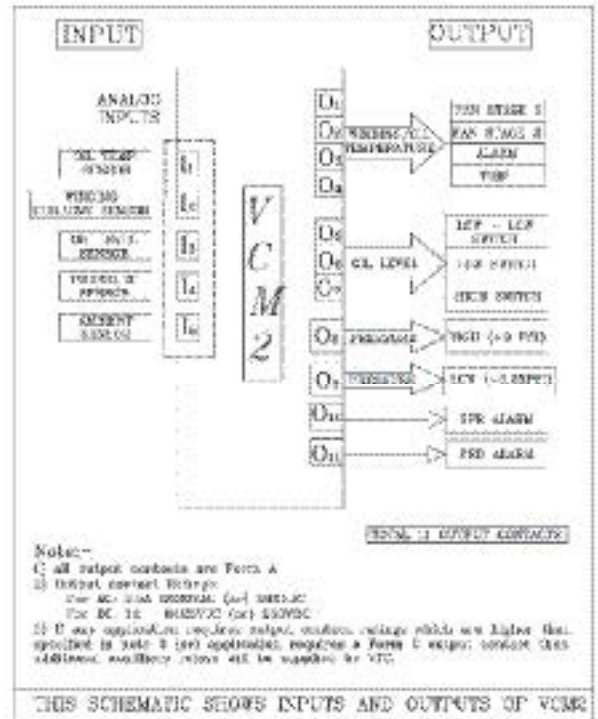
INPUT

OUTPUT

ANALOG INPUTS

OIL TEMP SENSOR

WINDING CURRENT SENSOR

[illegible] SENSOR

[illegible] SENSOR

AMBIENT SENSOR

$I_1$

$I_2$

$I_3$

$I_4$

$I_5$

V C M 2

$O_1$

$O_2$

$O_3$

$O_4$

WINDING/OIL TEMPERATURE

FAN STAGE 1

FAN STAGE 2

ALARM

TRIP

$O_5$

$O_6$

$O_7$

OIL LEVEL

LOW - LOW SWITCH

LOW SWITCH

HIGH SWITCH

$O_8$

PRESSURE

HIGH (+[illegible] PSI)

$O_9$

PRESSURE

LOW (-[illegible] PSI)

$O_{10}$

SPR ALARM

$O_{11}$

PRD ALARM

TOTAL 11 OUTPUT CONTACTS

Note:-
1) all output contacts are Form A
2) Output contact Ratings
For AC: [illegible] (or) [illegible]
For DC: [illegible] (or) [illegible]
3) If any application requires output contact ratings which are higher than specified in note 2 (or) application requires a Form C output contact then additional auxiliary relays will be supplied by VTC

THIS SCHEMATIC SHOWS INPUTS AND OUTPUTS OF VCM2